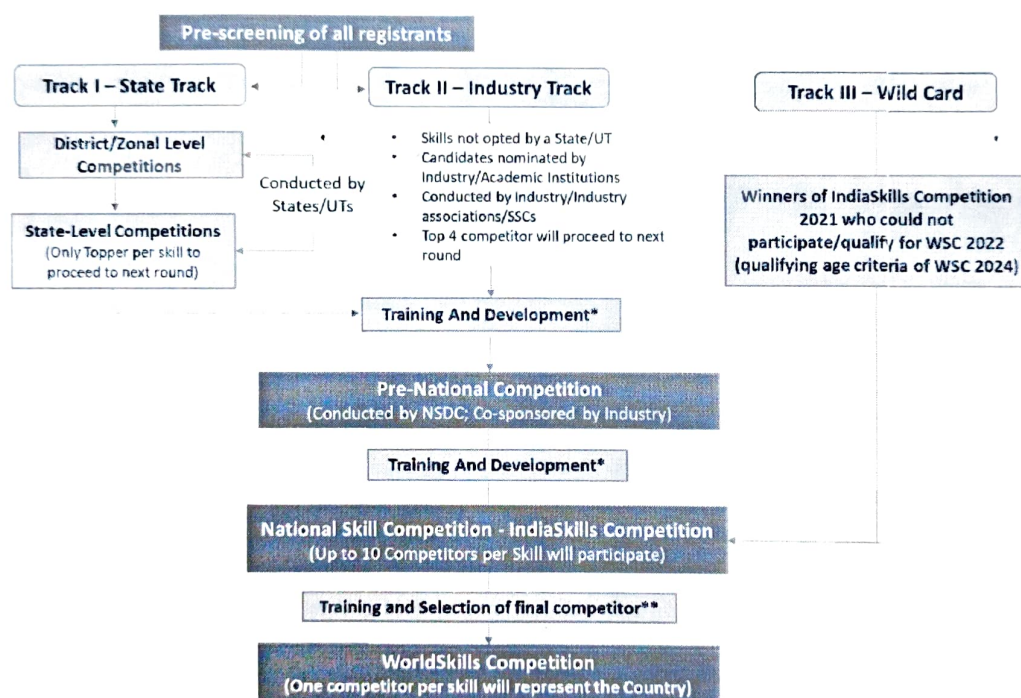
Pre-screening of all registrants

Track I – State Track

Track II – Industry Track

Track III – Wild Card

District/Zonal Level Competitions

Conducted by States/UTs

State-Level Competitions (Only Topper per skill to proceed to next round)

- Skills not opted by a State/UT
- Candidates nominated by Industry/Academic Institutions
- Conducted by Industry/Industry associations/SSCs
- Top 4 competitor will proceed to next round

Winners of IndiaSkills Competition 2021 who could not participate/qualify for WSC 2022 (qualifying age criteria of WSC 2024)

Training And Development*

Pre-National Competition (Conducted by NSDC; Co-sponsored by Industry)

Training And Development*

National Skill Competition - IndiaSkills Competition (Up to 10 Competitors per Skill will participate)

Training and Selection of final competitor**

WorldSkills Competition (One competitor per skill will represent the Country)